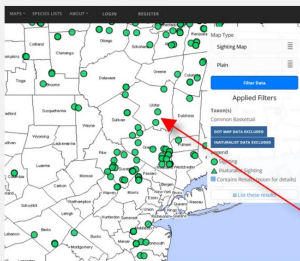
MAPS SPECIES LISTS ABOUT LOGIN REGISTER

Map Type

Sighting Map

Plain

Filter Data

Applied Filters

Taxon(s)

Common Baskettail

DOT MAP DATA EXCLUDED

INATURALIST DATA EXCLUDED

Legend

Sighting

iNaturalist Sighting

Contains Research (zoom for details)

List these results

Oneida

Otsego

Cortland

Chenango

Delaware

Greene

Columbia

Ulster

Dutchess

Sullivan

Orange

Broome

Tioga

Susquehanna

Wayne

Wyoming

Lackawanna

Pike

Luzerne

Monroe

Sussex

Carbon

Warren

Columbia

Northampton

Lehigh

Berks

Bucks

Montgomery